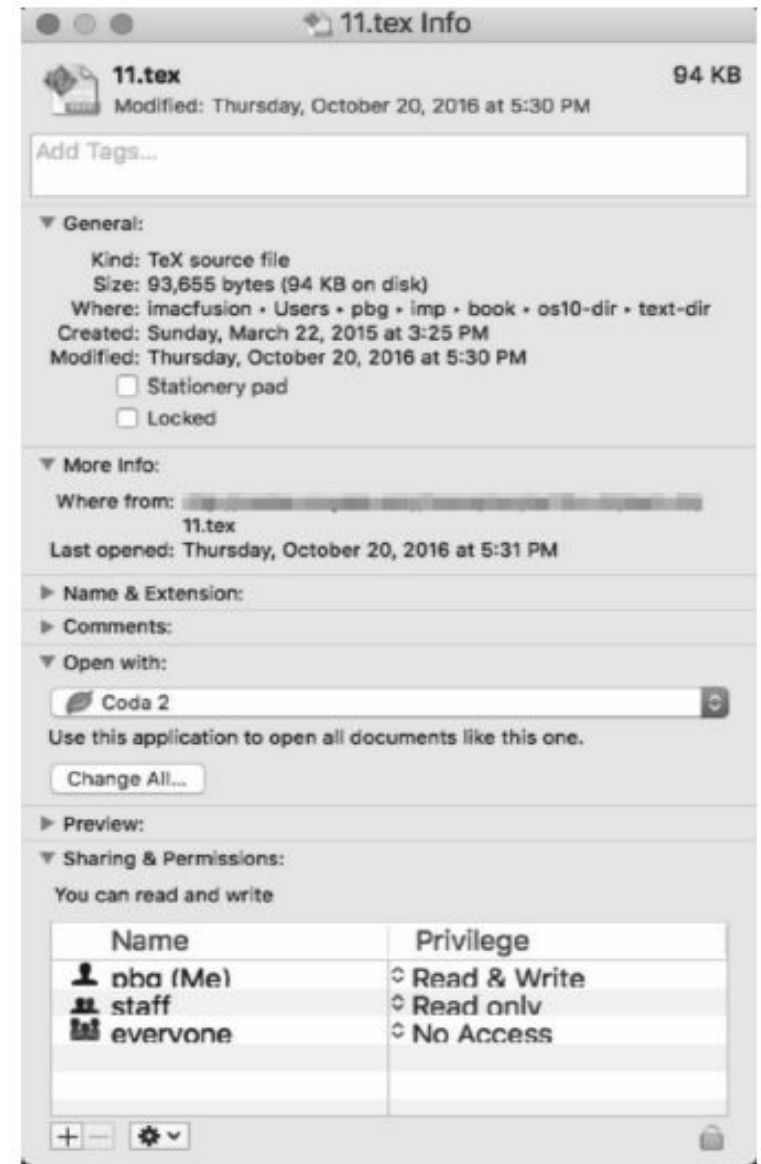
11.tex Info

11.tex
Modified: Thursday, October 20, 2016 at 5:30 PM
94 KB

Add Tags...

General:

Kind: TeX source file
Size: 93,655 bytes (94 KB on disk)
Where: imacfusion • Users • pbg • imp • book • os10-dir • text-dir
Created: Sunday, March 22, 2015 at 3:25 PM
Modified: Thursday, October 20, 2016 at 5:30 PM
Stationery pad
Locked

More Info:

Where from: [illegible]
11.tex
Last opened: Thursday, October 20, 2016 at 5:31 PM

Name & Extension:

Comments:

Open with:

Coda 2

Use this application to open all documents like this one.

Change All...

Preview:

Sharing & Permissions:

You can read and write

| Name | Privilege |
|---|---|
| pbg (Me) | Read & Write |
| staff | Read only |
| everyone | No Access |

+ −